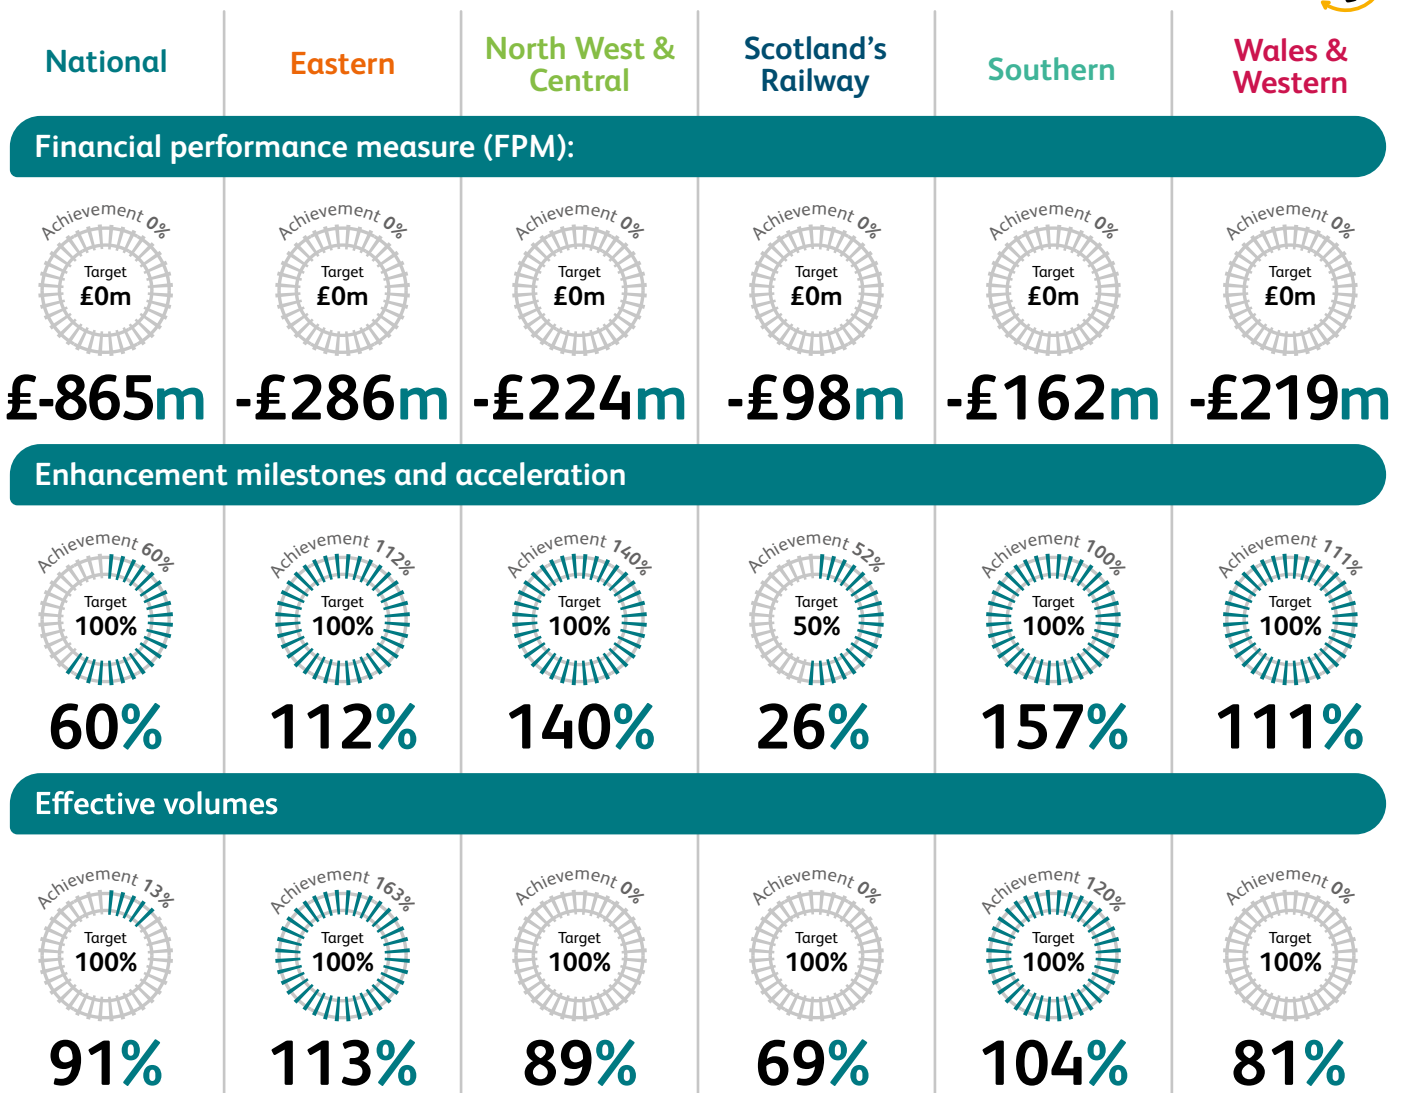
| National | Eastern | North West & Central | Scotland's Railway | Southern | Wales & Western |
|---|---|---|---|---|---|

Financial performance measure (FPM):

| Achievement 0% Target £0m | Achievement 0% Target £0m | Achievement 0% Target £0m | Achievement 0% Target £0m | Achievement 0% Target £0m | Achievement 0% Target £0m |
|---|---|---|---|---|---|
| £-865m | -£286m | -£224m | -£98m | -£162m | -£219m |

Enhancement milestones and acceleration

| Achievement 60% Target 100% | Achievement 112% Target 100% | Achievement 140% Target 100% | Achievement 52% Target 50% | Achievement 100% Target 100% | Achievement 111% Target 100% |
|---|---|---|---|---|---|
| 60% | 112% | 140% | 26% | 157% | 111% |

Effective volumes

| Achievement 13% Target 100% | Achievement 163% Target 100% | Achievement 0% Target 100% | Achievement 0% Target 100% | Achievement 120% Target 100% | Achievement 0% Target 100% |
|---|---|---|---|---|---|
| 91% | 113% | 89% | 69% | 104% | 81% |